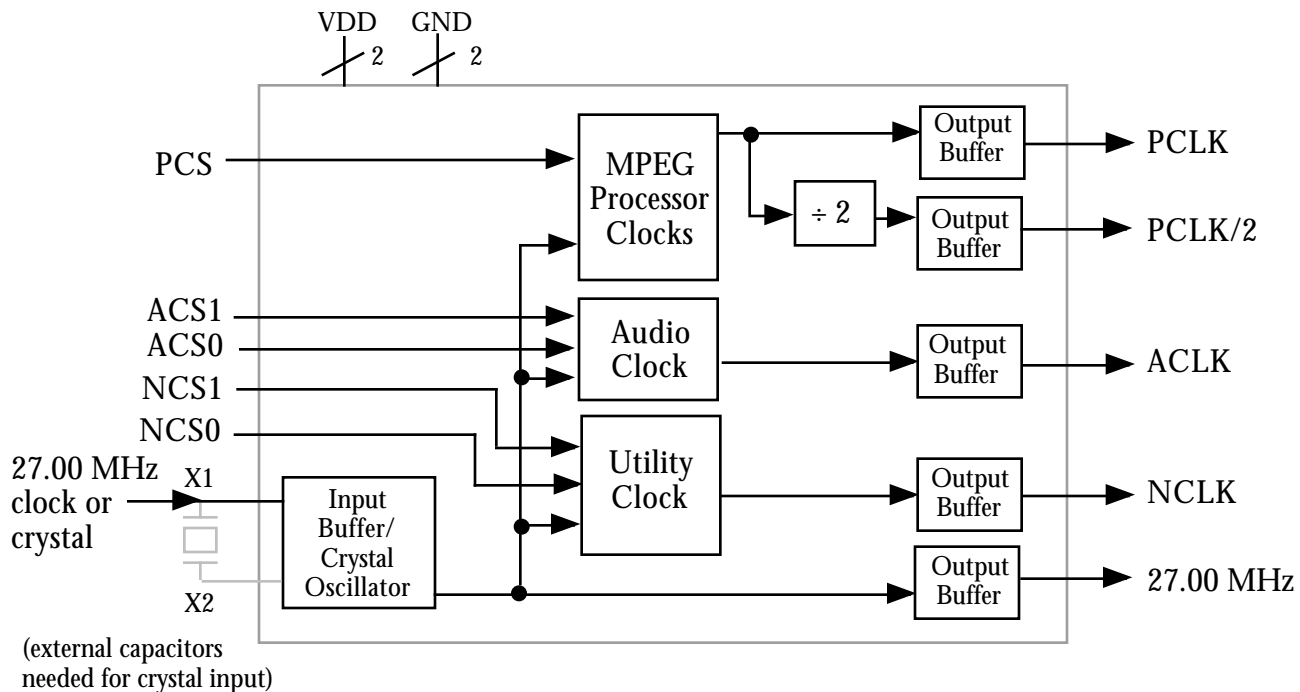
VDD 2 GND 2

PCS

MPEG Processor Clocks

Output Buffer

PCLK

$\div 2$

Output Buffer

PCLK/2

ACS1

ACS0

Audio Clock

Output Buffer

ACLK

NCS1

NCS0

Utility Clock

Output Buffer

NCLK

27.00 MHz clock or crystal

X1

X2

Input Buffer/ Crystal Oscillator

Output Buffer

27.00 MHz

(external capacitors needed for crystal input)